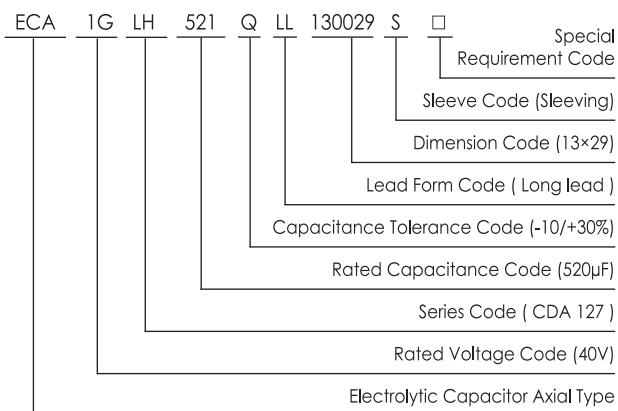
ECA 1G LH 521 Q LL 130029 S □

Special Requirement Code

Sleeve Code (Sleeving)

Dimension Code (13×29)

Lead Form Code ( Long lead )

Capacitance Tolerance Code (-10/+30%)

Rated Capacitance Code (520µF)

Series Code ( CDA 127 )

Rated Voltage Code (40V)

Electrolytic Capacitor Axial Type